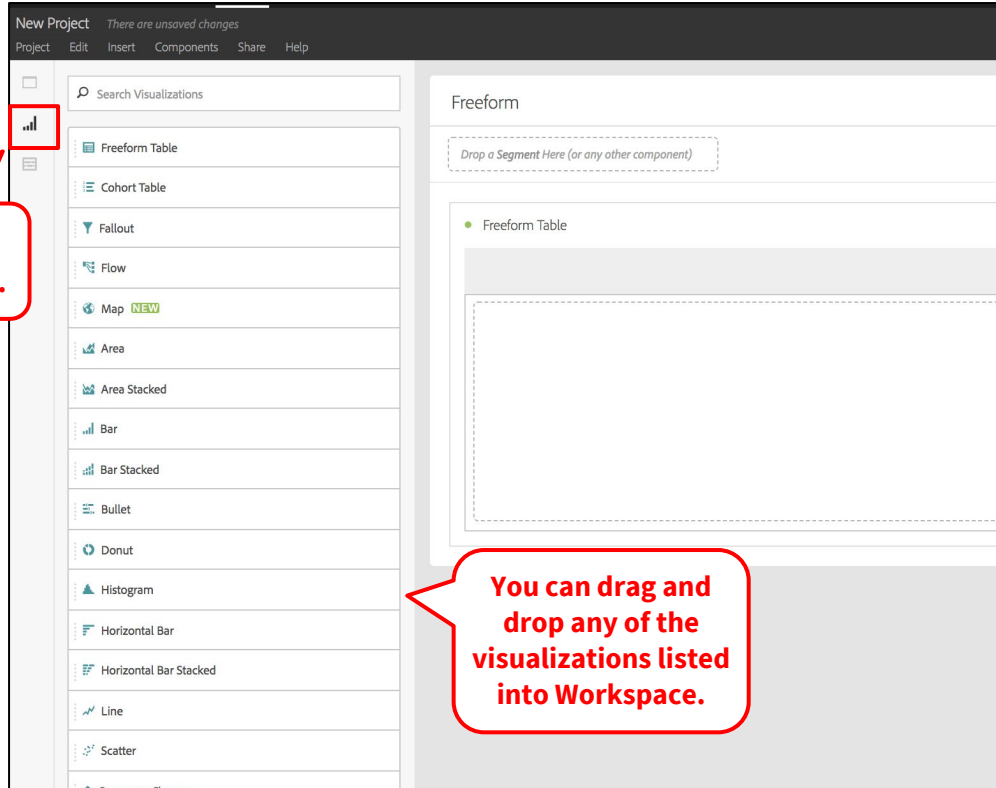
New Project There are unsaved changes

Project Edit Insert Components Share Help

Search Visualizations

Freeform Table

Cohort Table

Fallout

Flow

Map NEW

Area

Area Stacked

Bar

Bar Stacked

Bullet

Donut

Histogram

Horizontal Bar

Horizontal Bar Stacked

Line

Scatter

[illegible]

Freeform

Drop a Segment Here (or any other component)

Freeform Table

You can drag and drop any of the visualizations listed into Workspace.